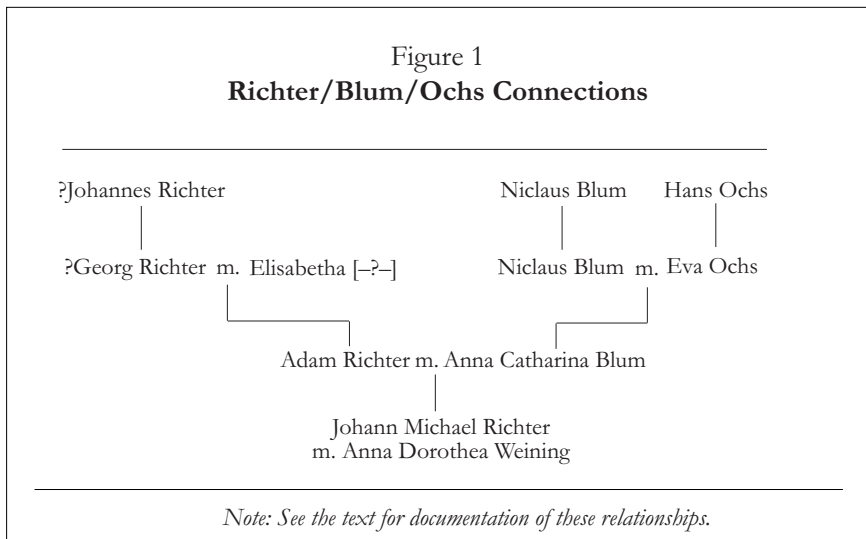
Figure 1
**Richter/Blum/Ochs Connections**

?Johannes Richter

?Georg Richter m. Elisabetha [–?–]

Niclaus Blum

Hans Ochs

Niclaus Blum m. Eva Ochs

Adam Richter m. Anna Catharina Blum

Johann Michael Richter
m. Anna Dorothea Weining

*Note: See the text for documentation of these relationships.*